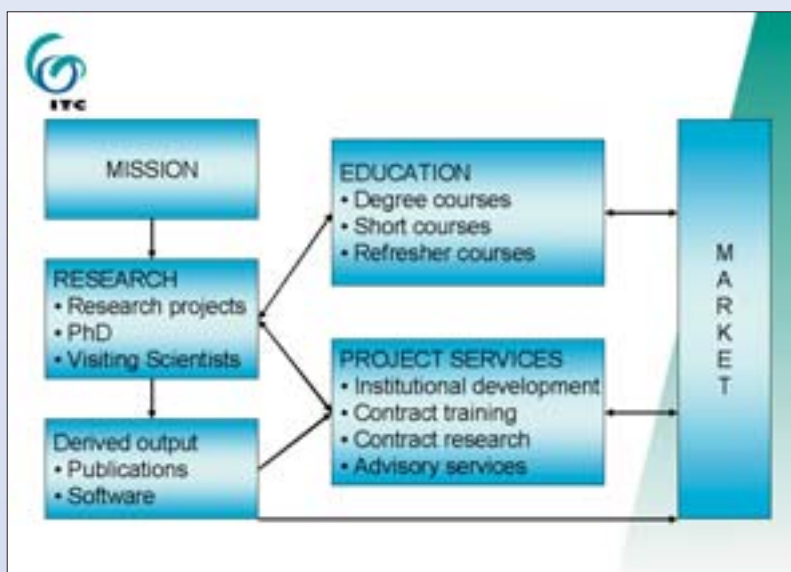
ITC

MISSION

RESEARCH
• Research projects
• PhD
• Visiting Scientists

Derived output
• Publications
• Software

EDUCATION
• Degree courses
• Short courses
• Refresher courses

PROJECT SERVICES
• Institutional development
• Contract training
• Contract research
• Advisory services

M
A
R
K
E
T